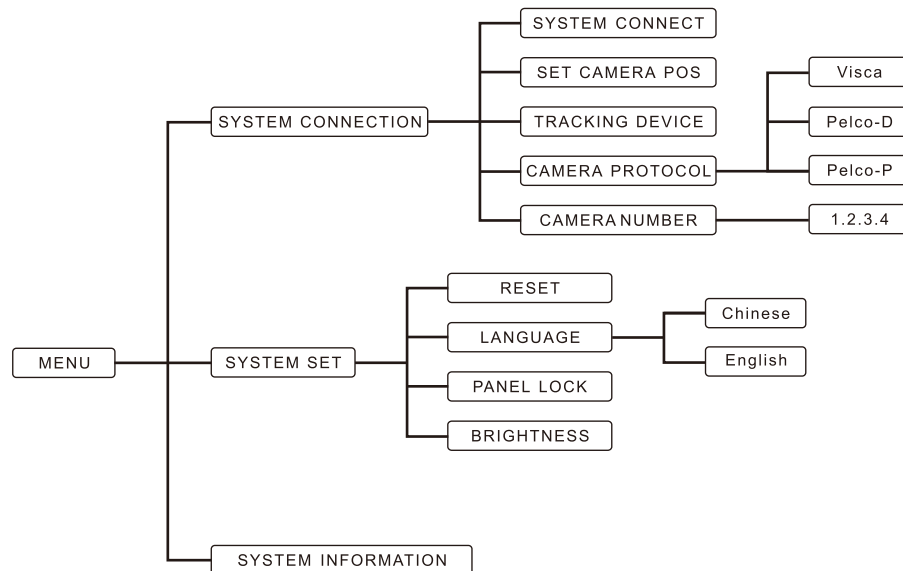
MENU

SYSTEM CONNECTION

SYSTEM CONNECT

SET CAMERA POS

TRACKING DEVICE

CAMERA PROTOCOL

Visca

Pelco-D

Pelco-P

CAMERA NUMBER

1.2.3.4

SYSTEM SET

RESET

LANGUAGE

Chinese

English

PANEL LOCK

BRIGHTNESS

SYSTEM INFORMATION